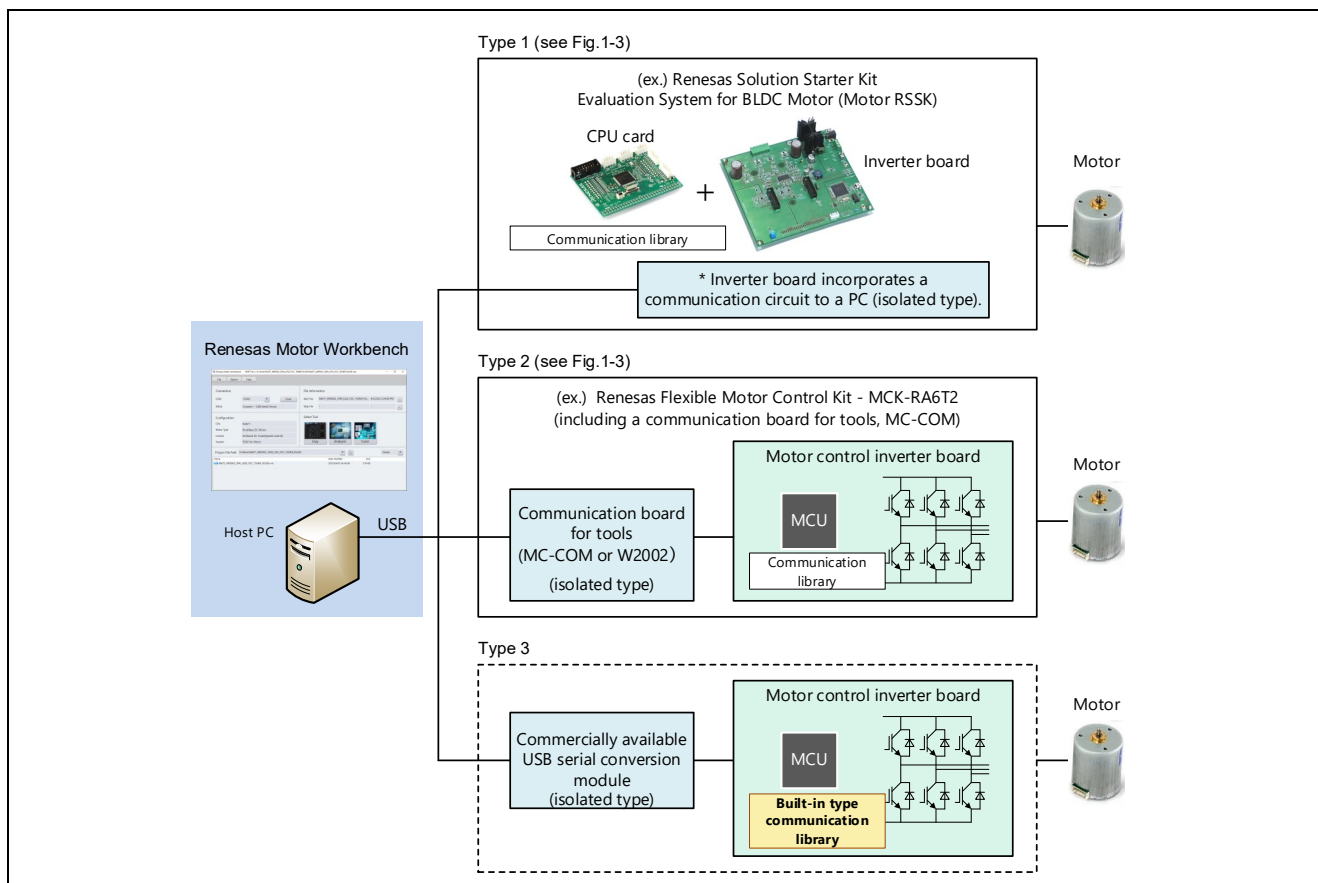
Type 1 (see Fig.1-3)

(ex.) Renesas Solution Starter Kit
Evaluation System for BLDC Motor (Motor RSSK)

CPU card

Inverter board

+

Communication library

* Inverter board incorporates a communication circuit to a PC (isolated type).

Motor

Renesas Motor Workbench

Type 2 (see Fig.1-3)

(ex.) Renesas Flexible Motor Control Kit - MCK-RA6T2
(including a communication board for tools, MC-COM)

Motor control inverter board

Motor

Host PC

USB

Communication board for tools
(MC-COM or W2002)
(isolated type)

MCU

Communication library

Type 3

Motor control inverter board

Motor

Commercially available USB serial conversion module
(isolated type)

MCU

Built-in type communication library